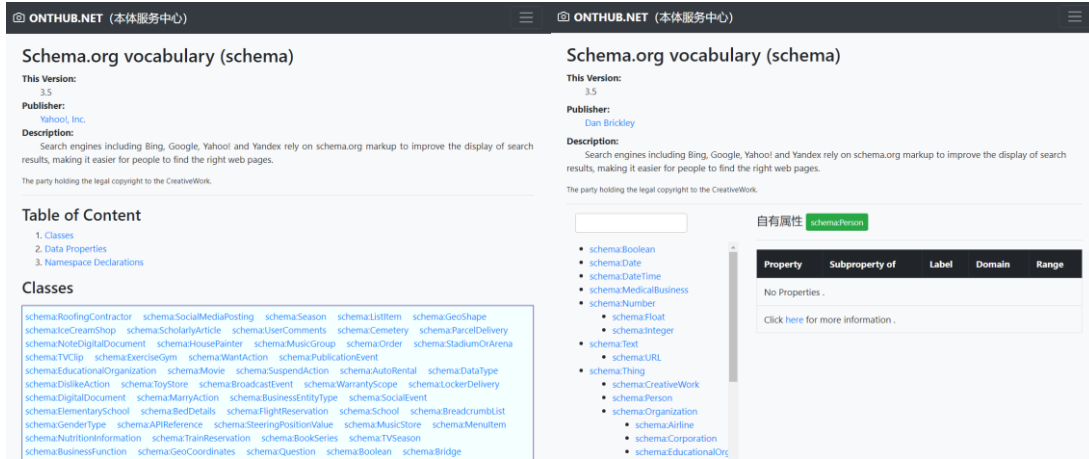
ONTHUB.NET（本体服务中心）

Schema.org vocabulary (schema)

This Version:
3.5
Publisher:
Yahoo!, Inc.
Description:
Search engines including Bing, Google, Yahoo! and Yandex rely on schema.org markup to improve the display of search results, making it easier for people to find the right web pages.

The party holding the legal copyright to the CreativeWork.

Table of Content

1. Classes
2. Data Properties
3. Namespace Declarations

Classes

schema:RoofingContractor schema:SocialMediaPosting schema:Season schema:ListItem schema:GeoShape schema:IceCreamShop schema:ScholarlyArticle schema:UserComments schema:Cemetery schema:ParcelDelivery schema:NoteDigitalDocument schema:HousePainter schema:MusicGroup schema:Order schema:StadiumOrArena schema:TVClip schema:ExerciseGym schema:WantAction schema:PublicationEvent schema:EducationalOrganization schema:Movie schema:SuspendAction schema:AutoRental schema:DataType schema:DislikeAction schema:ToyStore schema:BroadcastEvent schema:WarrantyScope schema:LockerDelivery schema:DigitalDocument schema:MarryAction schema:BusinessEntityType schema:SocialEvent schema:ElementarySchool schema:BedDetails schema:FlightReservation schema:School schema:BreadcrumbList schema:GenderType schema:APIReference schema:SteeringPositionValue schema:MusicStore schema:MenuItem schema:NutritionInformation schema:TrainReservation schema:BookSeries schema:TVSeason schema:BusinessFunction schema:GeoCoordinates schema:Question schema:Boolean schema:Bridge

ONTHUB.NET（本体服务中心）

Schema.org vocabulary (schema)

This Version:
3.5
Publisher:
Dan Brickley
Description:
Search engines including Bing, Google, Yahoo! and Yandex rely on schema.org markup to improve the display of search results, making it easier for people to find the right web pages.

The party holding the legal copyright to the CreativeWork.

- schema:Boolean
- schema:Date
- schema:DateTime
- schema:MedicalBusiness
- schema:Number
  - schema:Float
  - schema:Integer
- schema:Text
  - schema:URL
- schema:Thing
  - schema:CreativeWork
  - schema:Person
  - schema:Organization
    - schema:Airline
    - schema:Corporation
    - schema:EducationalOrg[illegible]

自有属性 schema:Person

| Property | Subproperty of | Label | Domain | Range |
|---|---|---|---|---|
| No Properties . | | | | |
| Click here for more information . | | | | |